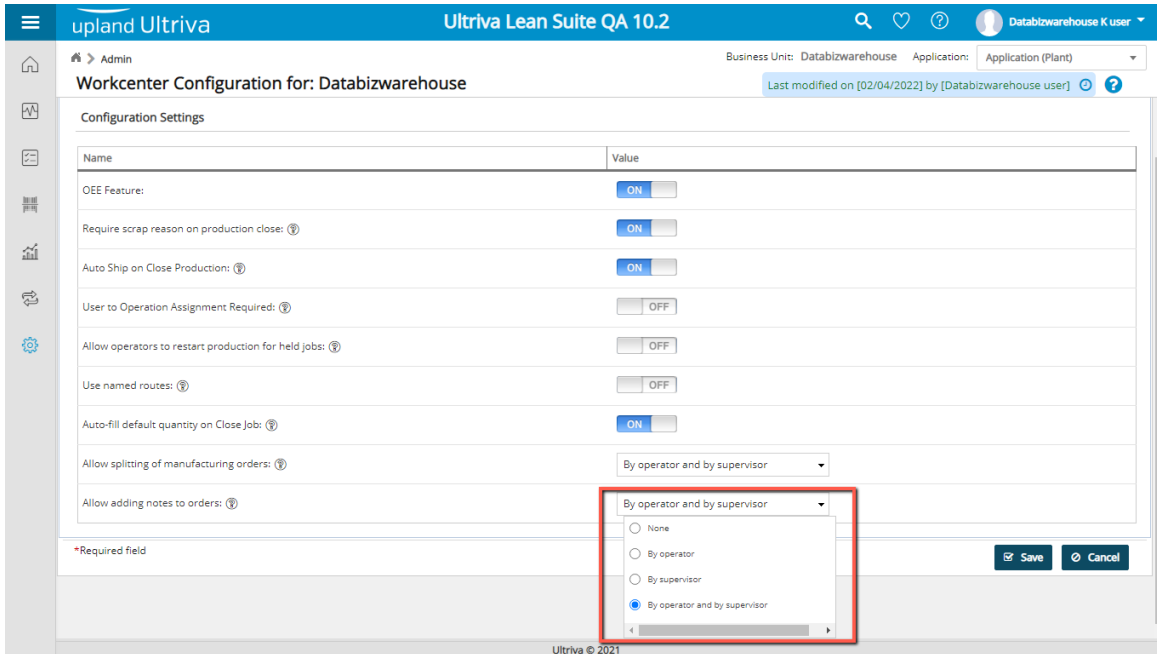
upland Ultriva

Ultriva Lean Suite QA 10.2

Databizwarehouse K user

Admin

Business Unit: Databizwarehouse Application: Application (Plant)

Workcenter Configuration for: Databizwarehouse

Last modified on [02/04/2022] by [Databizwarehouse user]

Configuration Settings

| Name | Value |
|---|---|
| OEE Feature: | ON |
| Require scrap reason on production close: | ON |
| Auto Ship on Close Production: | ON |
| User to Operation Assignment Required: | OFF |
| Allow operators to restart production for held jobs: | OFF |
| Use named routes: | OFF |
| Auto-fill default quantity on Close Job: | ON |
| Allow splitting of manufacturing orders: | By operator and by supervisor |
| Allow adding notes to orders: | By operator and by supervisor |

None
By operator
By supervisor
By operator and by supervisor

*Required field

Save Cancel

Ultriva © 2021